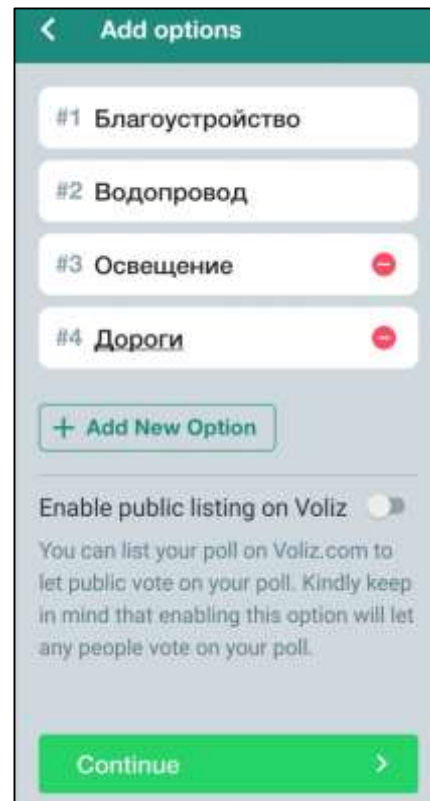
Add options

#1 Благоустройство

#2 Водопровод

#3 Освещение

#4 Дороги

+ Add New Option

Enable public listing on Voliz

You can list your poll on Voliz.com to let public vote on your poll. Kindly keep in mind that enabling this option will let any people vote on your poll.

Continue